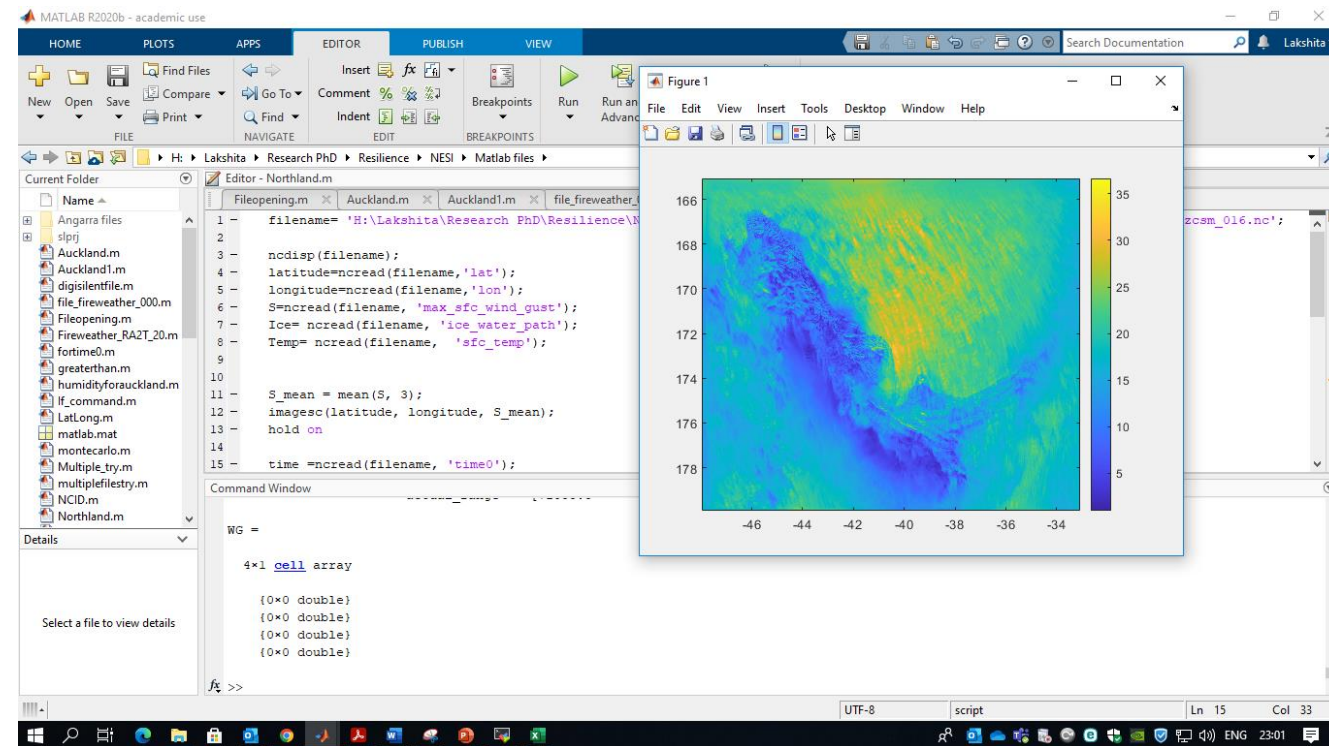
MATLAB R2020b - academic use

HOME PLOTS APPS EDITOR PUBLISH VIEW

Search Documentation

Lakshita

New Open Save Find Files Compare Print FILE

Go To Find NAVIGATE

Insert $fx$ Comment Indent EDIT

Breakpoints BREAKPOINTS

Run Run an Advanc

H: ▸ Lakshita ▸ Research PhD ▸ Resilience ▸ NESI ▸ Matlab files ▸

Current Folder

Name

Angarra files
slprj
Auckland.m
Auckland1.m
digisilentfile.m
file_fireweather_000.m
Fileopening.m
Fireweather_RA2T_20.m
fortime0.m
greaterthan.m
humidityforauckland.m
lf_command.m
LatLong.m
matlab.mat
montecarlo.m
Multiple_try.m
multiplefilestry.m
NCID.m
Northland.m

Details

Select a file to view details

Editor - Northland.m

Fileopening.m × Auckland.m × Auckland1.m × file_fireweather_(

1 - filename= 'H:\Lakshita\Research PhD\Resilience\N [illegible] zcsm_016.nc';
2
3 - ncdisp(filename);
4 - latitude=ncread(filename,'lat');
5 - longitude=ncread(filename,'lon');
6 - S=ncread(filename, 'max_sfc_wind_gust');
7 - Ice= ncread(filename, 'ice_water_path');
8 - Temp= ncread(filename, 'sfc_temp');
9
10
11 - S_mean = mean(S, 3);
12 - imagesc(latitude, longitude, S_mean);
13 - hold on
14
15 - time =ncread(filename, 'time0');

Command Window

WG =

4×1 cell array

{0×0 double}
{0×0 double}
{0×0 double}
{0×0 double}

$fx$ >>

Figure 1

File Edit View Insert Tools Desktop Window Help

166
168
170
172
174
176
178

-46 -44 -42 -40 -38 -36 -34

35
30
25
20
15
10
5

UTF-8 script Ln 15 Col 33

ENG 23:01